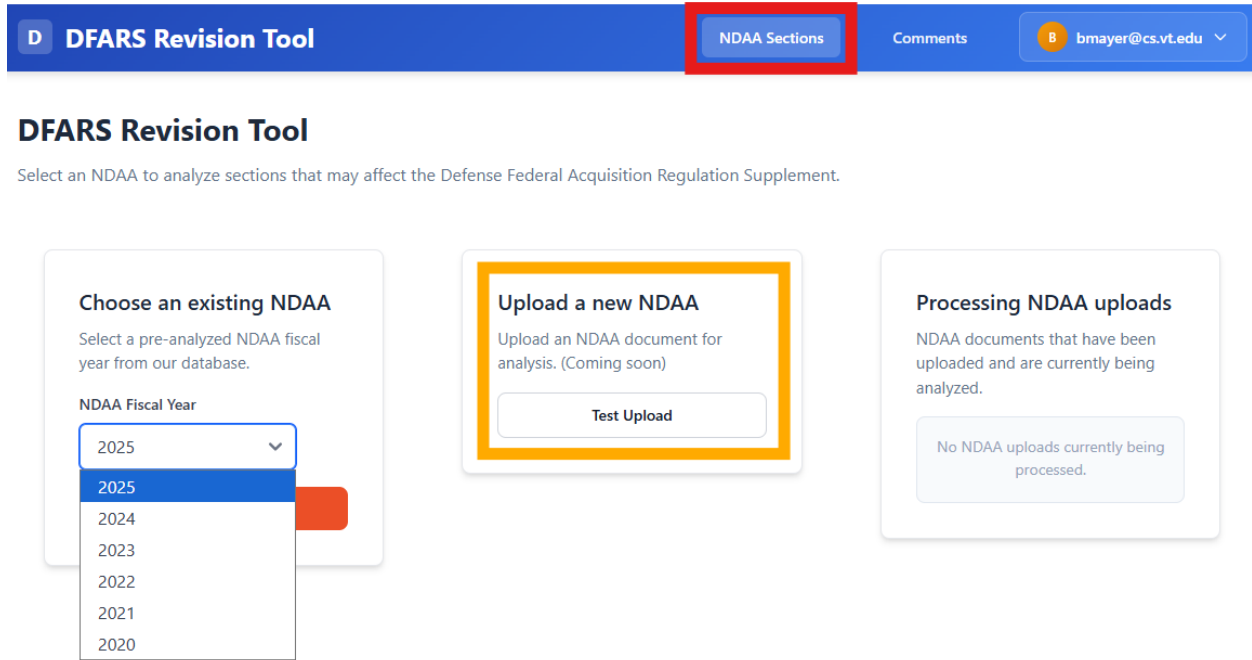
D DFARS Revision Tool

NDAA Sections

Comments

B bmayer@cs.vt.edu

DFARS Revision Tool

Select an NDAA to analyze sections that may affect the Defense Federal Acquisition Regulation Supplement.

Choose an existing NDAA

Select a pre-analyzed NDAA fiscal year from our database.

NDAA Fiscal Year

2025

2025
2024
2023
2022
2021
2020

Upload a new NDAA

Upload an NDAA document for analysis. (Coming soon)

Test Upload

Processing NDAA uploads

NDAA documents that have been uploaded and are currently being analyzed.

No NDAA uploads currently being processed.